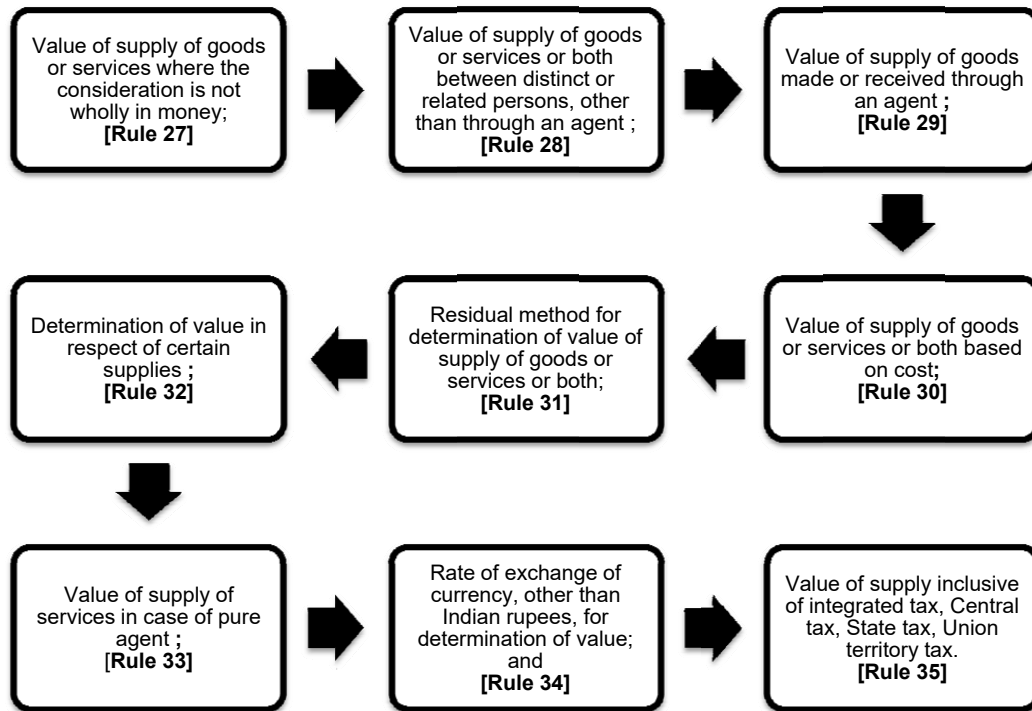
Value of supply of goods or services where the consideration is not wholly in money;
[Rule 27]

Value of supply of goods or services or both between distinct or related persons, other than through an agent ;
[Rule 28]

Value of supply of goods made or received through an agent ;
[Rule 29]

Value of supply of goods or services or both based on cost;
[Rule 30]

Residual method for determination of value of supply of goods or services or both;
[Rule 31]

Determination of value in respect of certain supplies ;
[Rule 32]

Value of supply of services in case of pure agent ;
[Rule 33]

Rate of exchange of currency, other than Indian rupees, for determination of value; and
[Rule 34]

Value of supply inclusive of integrated tax, Central tax, State tax, Union territory tax.
[Rule 35]